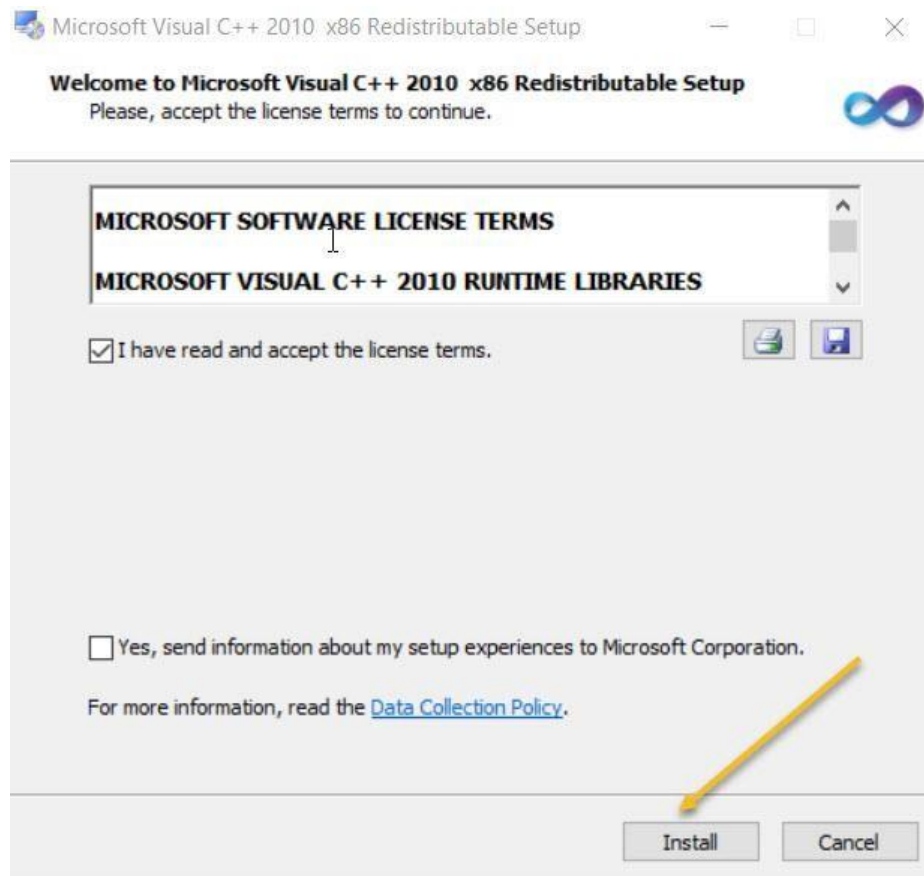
Microsoft Visual C++ 2010 x86 Redistributable Setup

Welcome to Microsoft Visual C++ 2010 x86 Redistributable Setup
Please, accept the license terms to continue.

MICROSOFT SOFTWARE LICENSE TERMS

MICROSOFT VISUAL C++ 2010 RUNTIME LIBRARIES

I have read and accept the license terms.

Yes, send information about my setup experiences to Microsoft Corporation.

For more information, read the Data Collection Policy.

Install Cancel